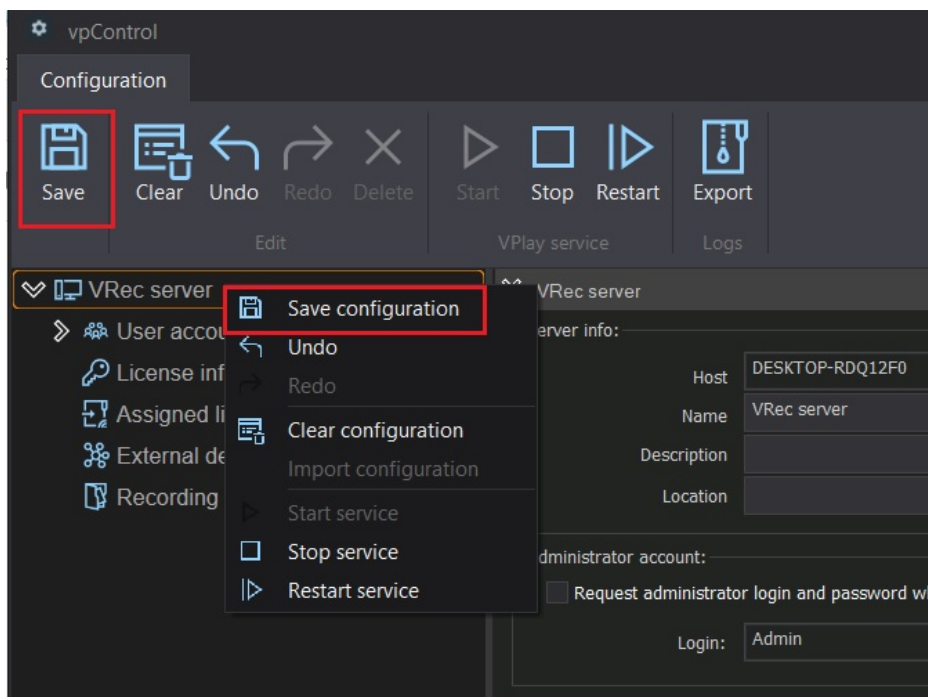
vpControl

Configuration

Save
Clear
Undo
Redo
Delete
Edit
Start
Stop
Restart
VPlay service
Export
Logs

VRec server
User accou
License inf
Assigned li
External de
Recording

Save configuration
Undo
Redo
Clear configuration
Import configuration
Start service
Stop service
Restart service

VRec server
erver info:
Host DESKTOP-RDQ12F0
Name VRec server
Description
Location
dministrator account:
Request administrator login and password wi
Login: Admin